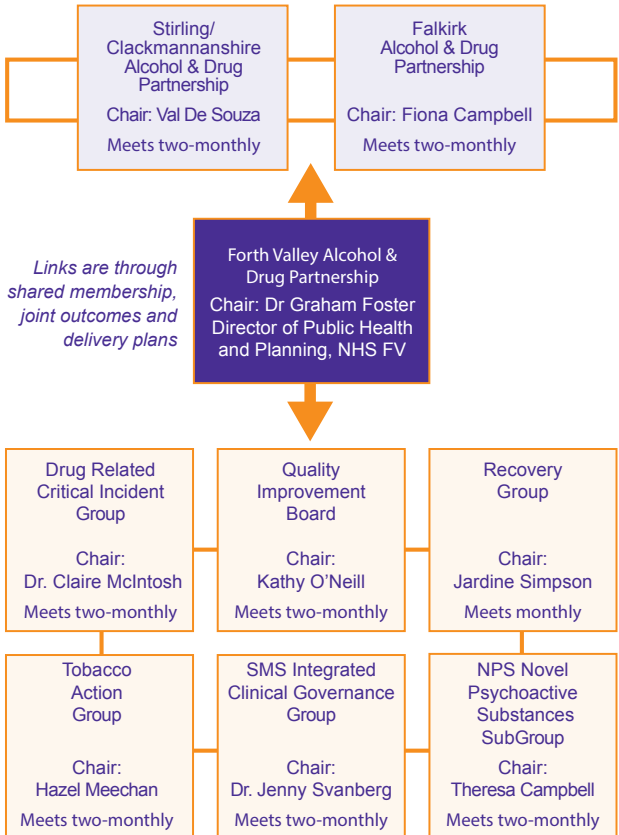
Stirling/ Clackmannanshire Alcohol & Drug Partnership

Chair: Val De Souza

Meets two-monthly

Falkirk Alcohol & Drug Partnership

Chair: Fiona Campbell

Meets two-monthly

Links are through shared membership, joint outcomes and delivery plans

Forth Valley Alcohol & Drug Partnership

Chair: Dr Graham Foster Director of Public Health and Planning, NHS FV

Drug Related Critical Incident Group

Chair: Dr. Claire McIntosh

Meets two-monthly

Quality Improvement Board

Chair: Kathy O'Neill

Meets two-monthly

Recovery Group

Chair: Jardine Simpson

Meets monthly

Tobacco Action Group

Chair: Hazel Meechan

Meets two-monthly

SMS Integrated Clinical Governance Group

Chair: Dr. Jenny Svanberg

Meets two-monthly

NPS Novel Psychoactive Substances SubGroup

Chair: Theresa Campbell

Meets two-monthly